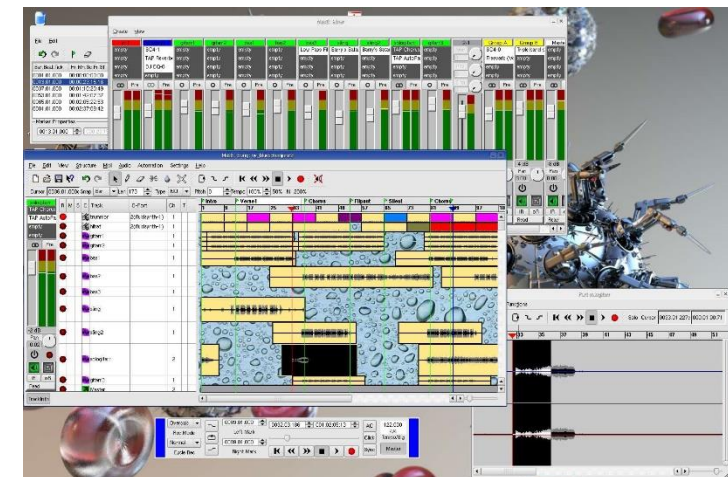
File Edit

Create View

MusE: Mixer

SC4-1
TAP Reverb
3-Ab(Cd)
empty

Low Pass Fil
Barry's Satu
Barry's Scor
TAP Chorus
TAP AutoPa

SC4-0
Reverb (Ni

Indexband
Group B

Pre

Pan
0.00
Rec

File Edit View Structure Midi Audio Automation Settings Help

MusE: trudge_the_blues_drums.med

Verse1
Chorus
Outro
Silent
Chorus2

Track
O-Port
Ch

TAP AutoPa
empty
empty

Pre

Pan
0.00

Read

Verse
Chorus

Rand Mode
Normal
Cycle Rec

Left Mark
Right Mark

AC
Clic
Sync
Master

Tempo
Sig

Pianoroll

Wave Editor

Pointer